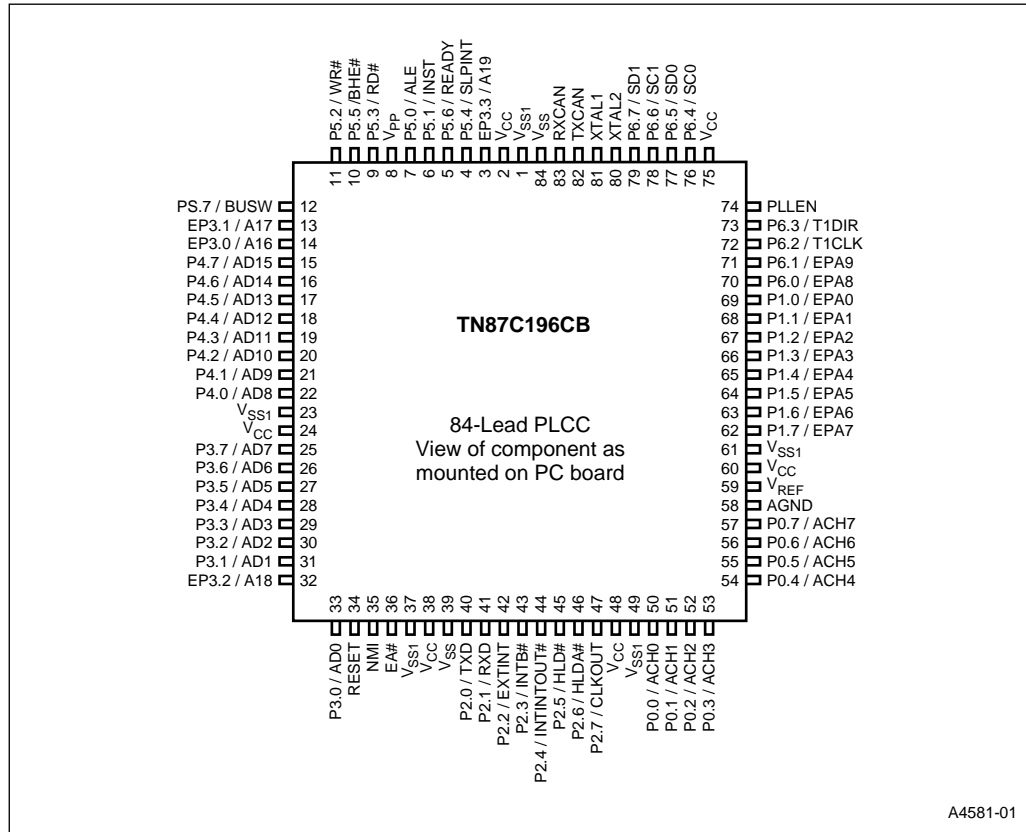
P5.2 / WR#
P5.5 /BHE#
P5.3 / RD#
$V_{PP}$
P5.0 / ALE
P5.1 / INST
P5.6 / READY
P5.4 / SLPINT
EP3.3 / A19
$V_{CC}$
$V_{SS1}$
$V_{SS}$
RXCAN
TXCAN
XTAL1
XTAL2
P6.7 / SD1
P6.6 / SC1
P6.5 / SD0
P6.4 / SC0
$V_{CC}$

11 10 9 8 7 6 5 4 3 2 1 84 83 82 81 80 79 78 77 76 75

PS.7 / BUSW 12
EP3.1 / A17 13
EP3.0 / A16 14
P4.7 / AD15 15
P4.6 / AD14 16
P4.5 / AD13 17
P4.4 / AD12 18
P4.3 / AD11 19
P4.2 / AD10 20
P4.1 / AD9 21
P4.0 / AD8 22
$V_{SS1}$ 23
$V_{CC}$ 24
P3.7 / AD7 25
P3.6 / AD6 26
P3.5 / AD5 27
P3.4 / AD4 28
P3.3 / AD3 29
P3.2 / AD2 30
P3.1 / AD1 31
EP3.2 / A18 32

TN87C196CB

84-Lead PLCC
View of component as
mounted on PC board

74 PLLEN
73 P6.3 / T1DIR
72 P6.2 / T1CLK
71 P6.1 / EPA9
70 P6.0 / EPA8
69 P1.0 / EPA0
68 P1.1 / EPA1
67 P1.2 / EPA2
66 P1.3 / EPA3
65 P1.4 / EPA4
64 P1.5 / EPA5
63 P1.6 / EPA6
62 P1.7 / EPA7
61 $V_{SS1}$
60 $V_{CC}$
59 $V_{REF}$
58 AGND
57 P0.7 / ACH7
56 P0.6 / ACH6
55 P0.5 / ACH5
54 P0.4 / ACH4

33 34 35 36 37 38 39 40 41 42 43 44 45 46 47 48 49 50 51 52 53

P3.0 / AD0
RESET
NMI
EA#
$V_{SS1}$
$V_{CC}$
$V_{SS}$
P2.0 / TXD
P2.1 / RXD
P2.2 / EXTINT
P2.3 / INTB#
P2.4 / INTINTOUT#
P2.5 / HLD#
P2.6 / HLDA#
P2.7 / CLKOUT
$V_{CC}$
$V_{SS1}$
P0.0 / ACH0
P0.1 / ACH1
P0.2 / ACH2
P0.3 / ACH3

A4581-01